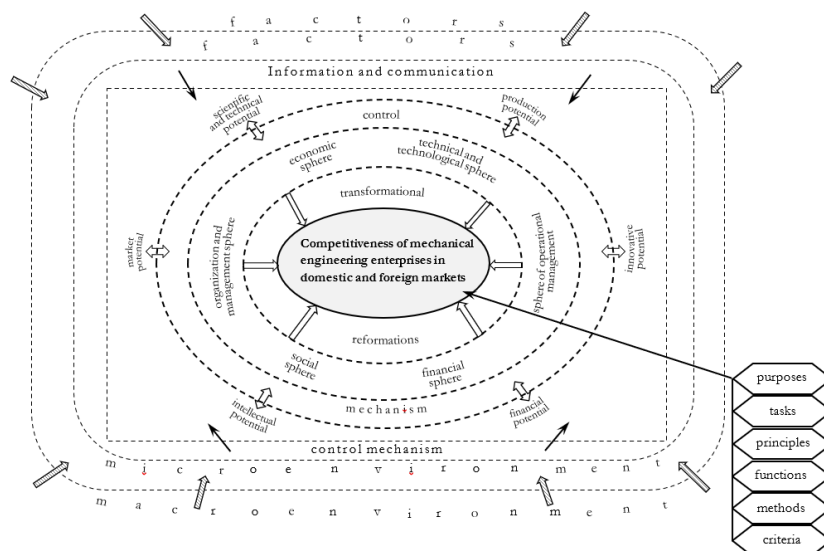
f a c t o r s

f a c t o r s

Information and communication

scientific and technical potential

production potential

control

economic sphere

technical and technological sphere

transformational

market potential

organization and management sphere

Competitiveness of mechanical engineering enterprises in domestic and foreign markets

sphere of operational management

innovative potential

reformations

social sphere

financial sphere

m e c h a n i s m

intellectual potential

financial potential

control mechanism

m i c r o e n v i r o n m e n t

m a c r o e n v i r o n m e n t

purposes

tasks

principles

functions

methods

criteria